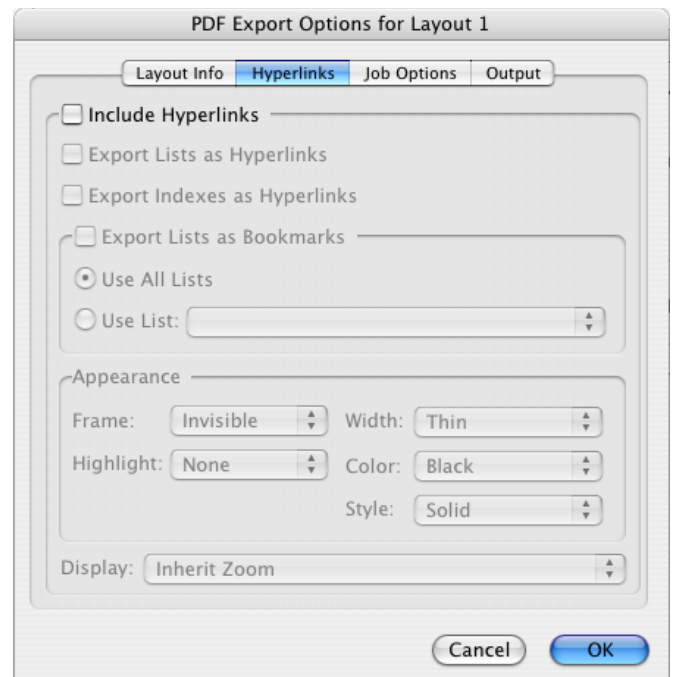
PDF Export Options for Layout 1

Layout Info | Hyperlinks | Job Options | Output

Include Hyperlinks

Export Lists as Hyperlinks

Export Indexes as Hyperlinks

Export Lists as Bookmarks

Use All Lists

Use List:

Appearance

Frame: Invisible

Width: Thin

Highlight: None

Color: Black

Style: Solid

Display: Inherit Zoom

Cancel

OK